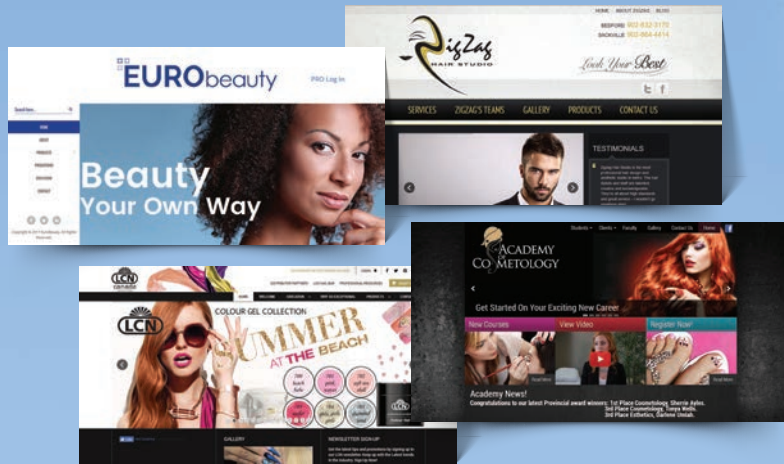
HOME ABOUT ZIGZAG BLOG

BEDFORD 902-832-3170
SACKVILLE 902-864-4414

ZigZag HAIR STUDIO

Look Your Best

SERVICES ZIGZAG'S TEAMS GALLERY PRODUCTS CONTACT US

TESTIMONIALS

EURObeauty

PRO Log In

Beauty Your Own Way

LCN canada

COLOUR GEL COLLECTION

SUMMER AT THE BEACH

GALLERY

NEWSLETTER SIGN-UP

Students Clients Faculty Gallery Contact Us Home

ACADEMY COSMETOLOGY

Get Started On Your Exciting New Career

New Courses

View Video

Register Now!

Read More

Read More

Academy News!

Congratulations to our latest Provincial award winners: 1st Place Cosmetology, Sherrie Ayles. 3rd Place Cosmetology, Tonya Wells. 3rd Place Esthetics, Darlene Umiah.